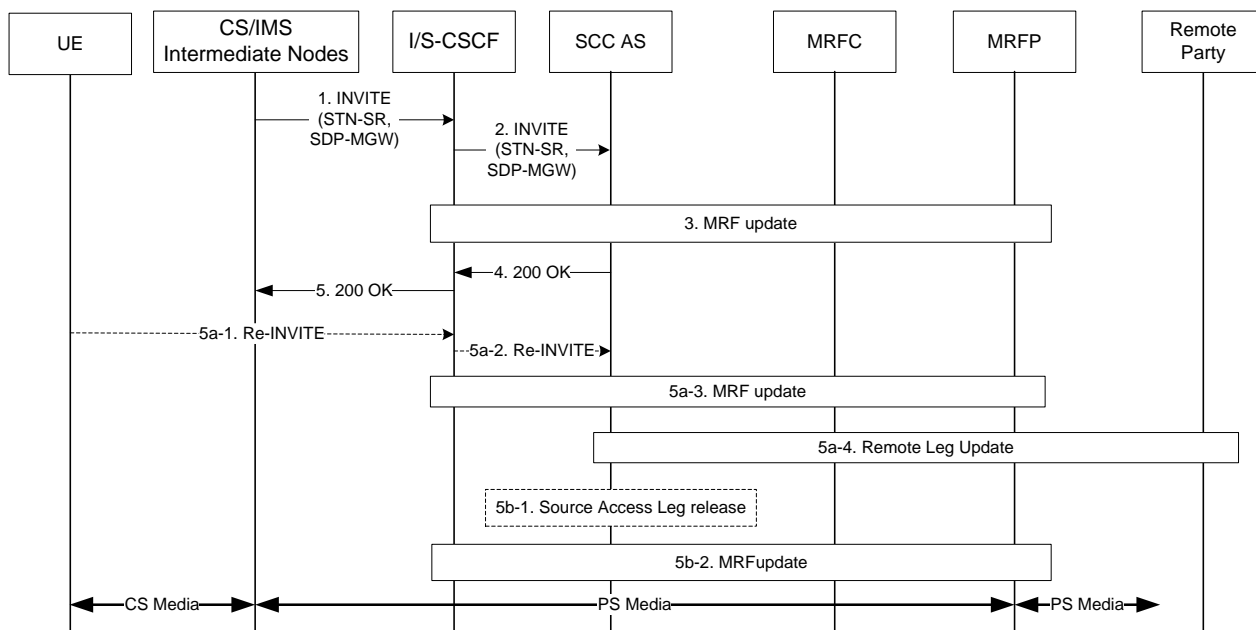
UE

CS/IMS Intermediate Nodes

I/S-CSCF

SCC AS

MRFC

MRFP

Remote Party

1. INVITE (STN-SR, SDP-MGW)

2. INVITE (STN-SR, SDP-MGW)

3. MRF update

4. 200 OK

5. 200 OK

5a-1. Re-INVITE

5a-2. Re-INVITE

5a-3. MRF update

5a-4. Remote Leg Update

5b-1. Source Access Leg release

5b-2. MRFupdate

CS Media

PS Media

PS Media